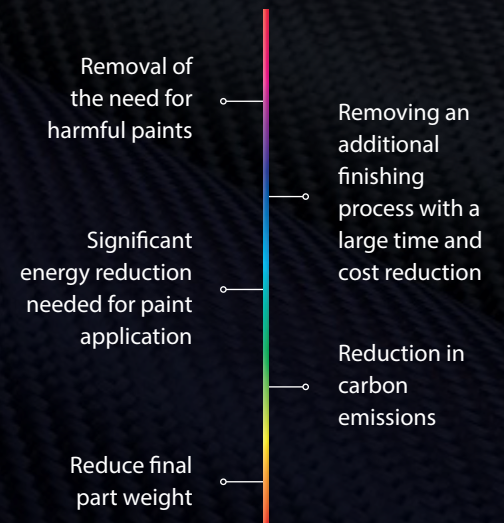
Removal of the need for harmful paints

Removing an additional finishing process with a large time and cost reduction

Significant energy reduction needed for paint application

Reduction in carbon emissions

Reduce final part weight